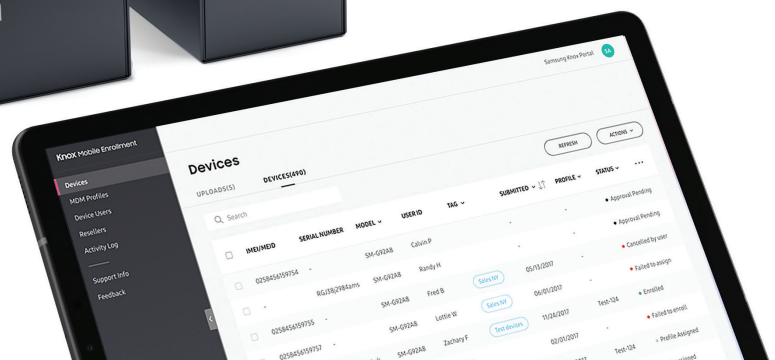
Samsung Knox Portal SA

Knox Mobile Enrollment

Devices
MDM Profiles
Device Users
Resellers
Activity Log

Support Info
Feedback

Devices

REFRESH
ACTIONS

UPLOADS(5)
DEVICES(490)

Search

| IMEI/MEID | SERIAL NUMBER | MODEL | USER ID | TAG | SUBMITTED | PROFILE | STATUS |
|---|---|---|---|---|---|---|---|
| - | - | - | - | - | - | - | Approval Pending |
| - | - | - | - | - | - | - | Approval Pending |
| 0258456159754 | - | SM-G92AB | Calvin.P | - | - | - | Cancelled by user |
| - | RGJ38j2984ams | SM-G92AB | Randy H | Sales NY | 05/13/2017 | - | Failed to assign |
| 0258456159755 | - | SM-G92AB | Fred B | Sales NY | 06/01/2017 | - | Enrolled |
| - | - | SM-G92AB | Lottie W | Test devices | 11/24/2017 | Test-124 | Failed to enroll |
| 0258456159757 | - | SM-G92AB | Zachary F | - | 02/01/2017 | Test-124 | Profile Assigned |